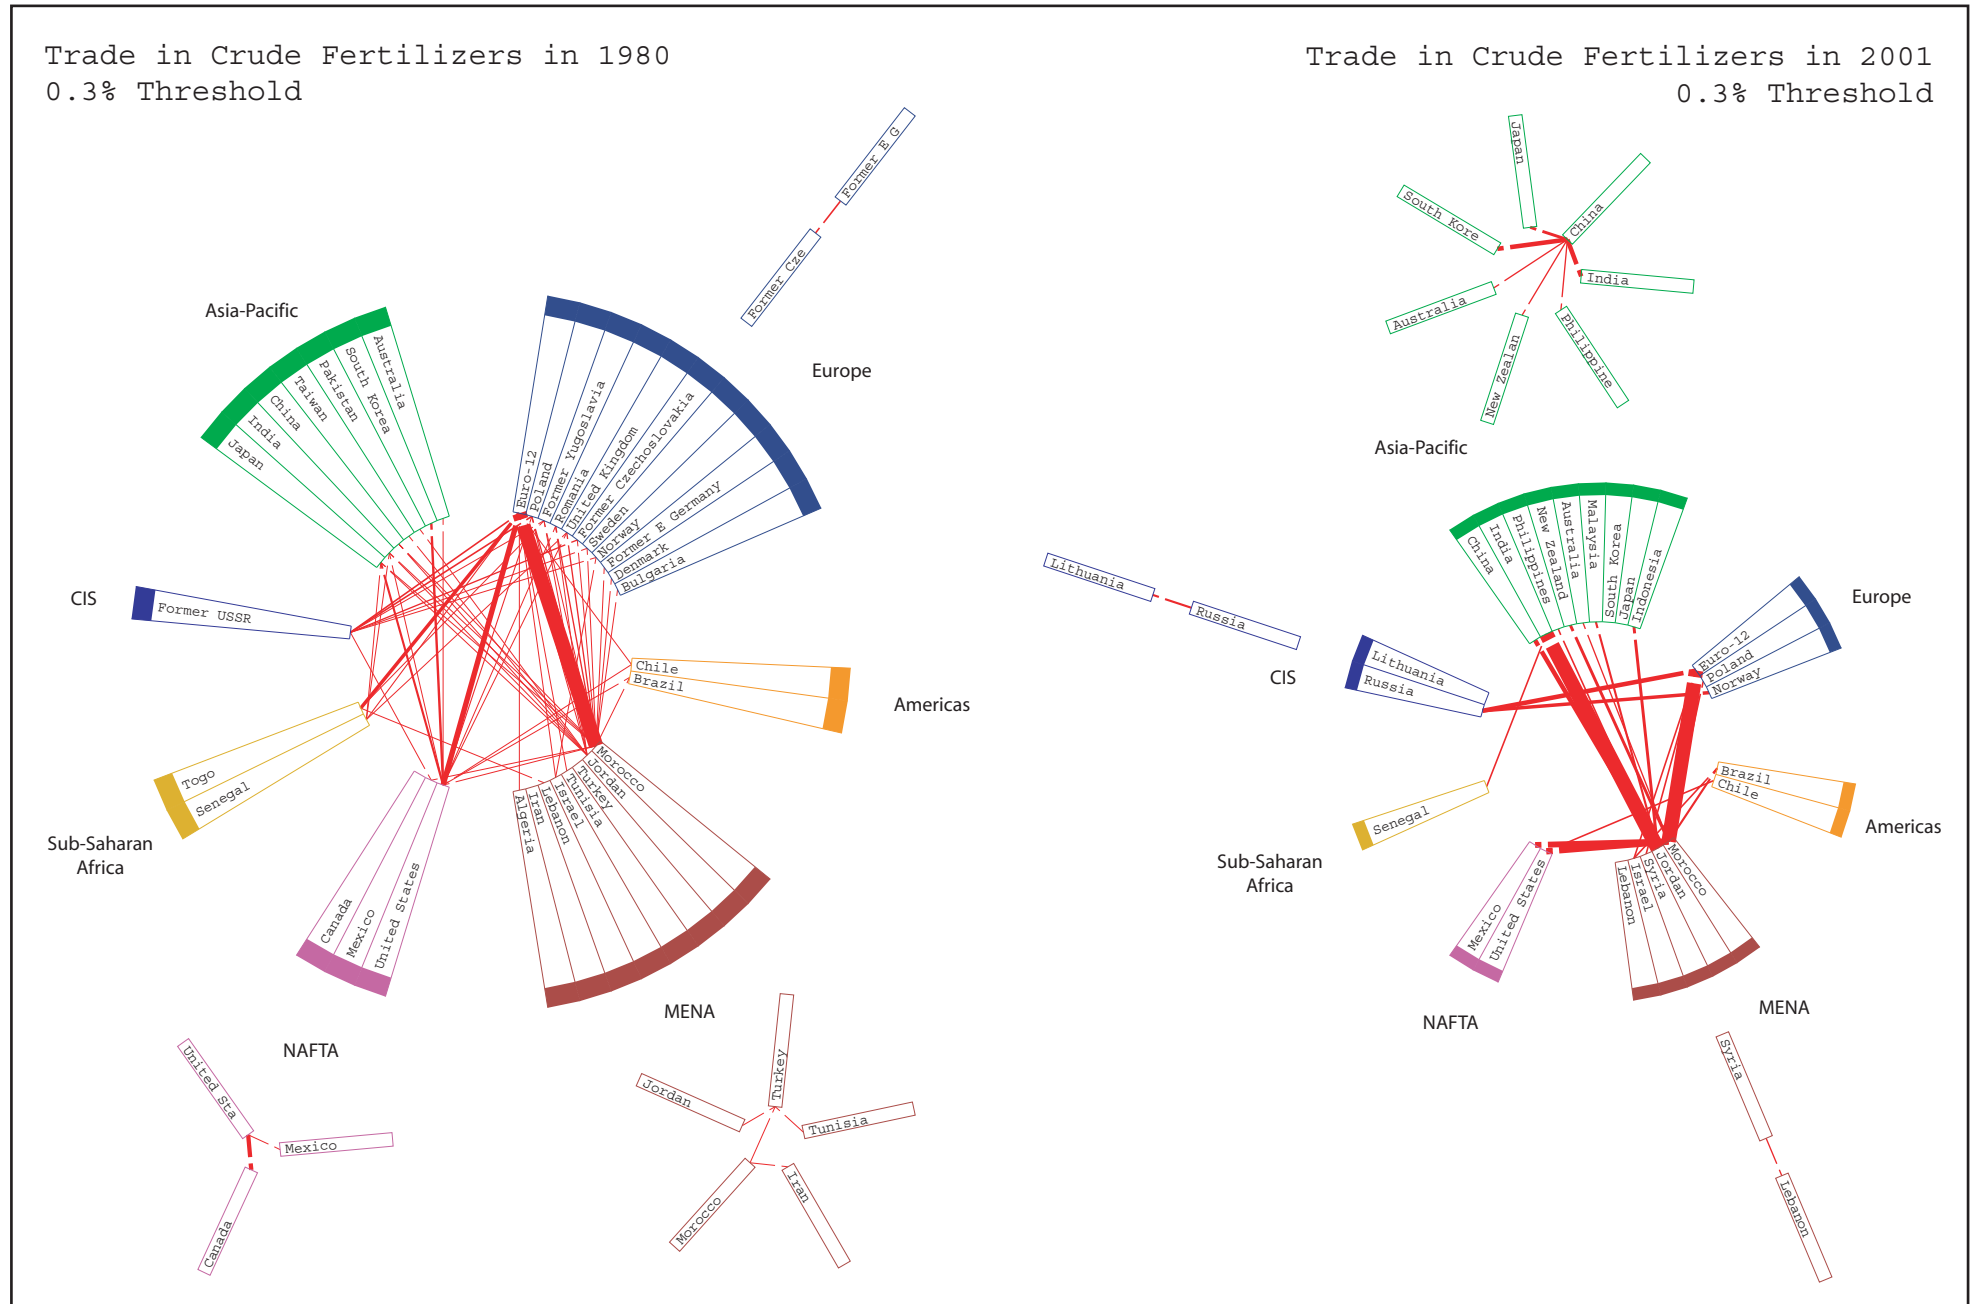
Trade in Crude Fertilizers in 1980
0.3% Threshold

Trade in Crude Fertilizers in 2001
0.3% Threshold

Former E G
Former Cze

Asia-Pacific
Australia
South Korea
Pakistan
Taiwan
China
India
Japan

Europe
Euro-12
Poland
Former Yugoslavia
Romania
United Kingdom
Former Czechoslovakia
Sweden
Norway
Former E Germany
Denmark
Bulgaria

CIS
Former USSR

Chile
Brazil
Americas

Togo
Senegal
Sub-Saharan Africa

Canada
Mexico
United States
NAFTA

Morocco
Jordan
Turkey
Tunisia
Israel
Lebanon
Iran
Algeria
MENA

United Sta
Mexico
Canada

Turkey
Jordan
Tunisia
Morocco
Iran

Japan
South Kore
China
India
Australia
New Zealan
Philippine
Asia-Pacific

Lithuania
Russia
CIS

China
India
Philippines
New Zealand
Australia
Malaysia
South Korea
Japan
Indonesia

Europe
Euro-12
Poland
Norway

Lithuania
Russia

Brazil
Chile
Americas

Senegal
Sub-Saharan Africa

Mexico
United States
NAFTA

Morocco
Jordan
Syria
Israel
Lebanon
MENA

Syria
Lebanon